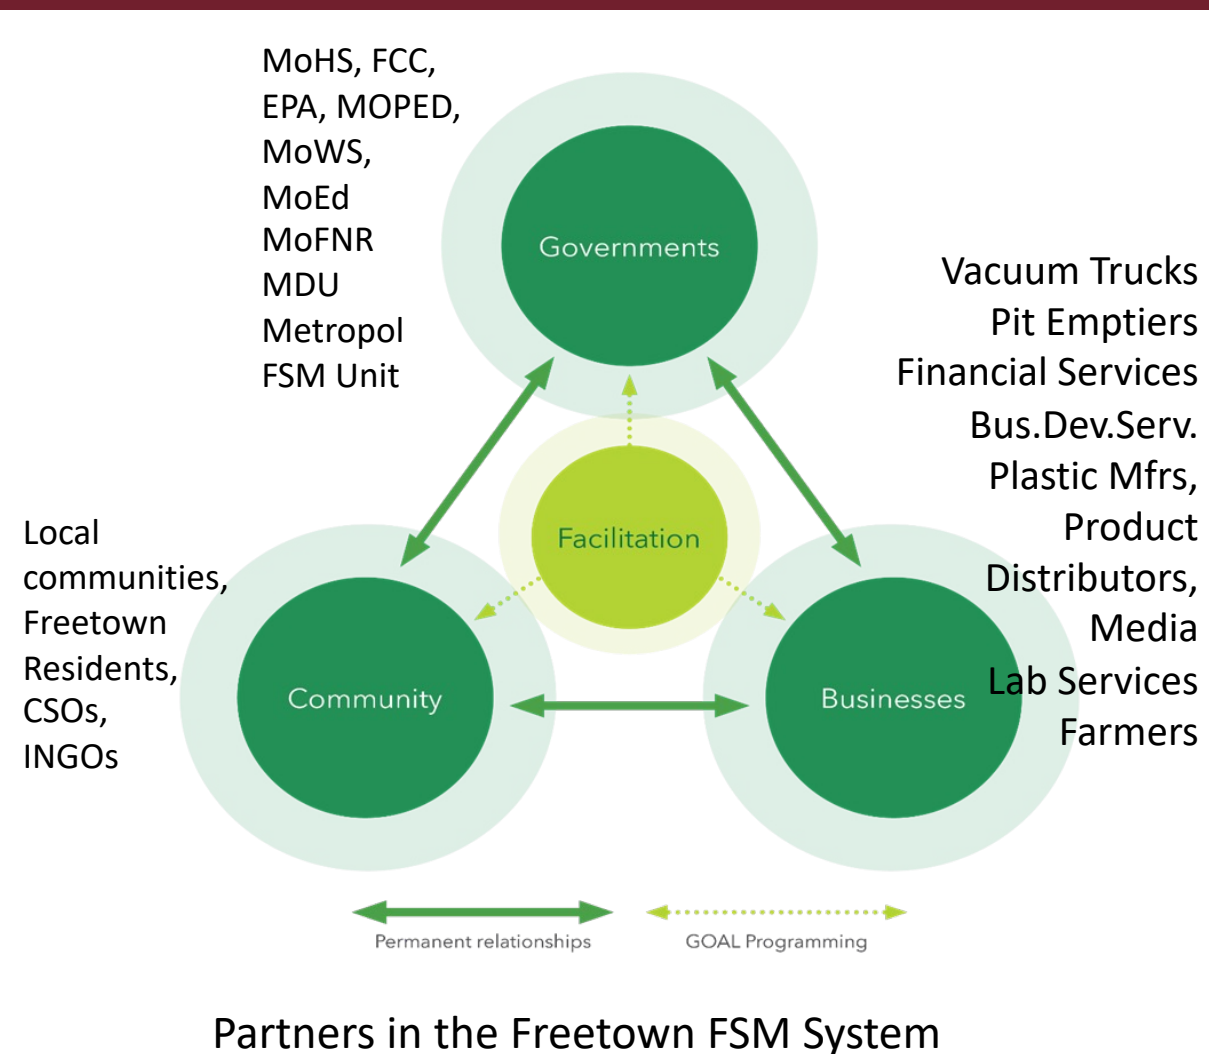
MoHS, FCC,
EPA, MOPED,
MoWS,
MoEd
MoFNR
MDU
Metropol
FSM Unit

Governments

Vacuum Trucks
Pit Emptiers
Financial Services
Bus.Dev.Serv.
Plastic Mfrs,
Product
Distributors,
Media
Lab Services
Farmers

Facilitation

Local
communities,
Freetown
Residents,
CSOs,
INGOs

Community

Businesses

Permanent relationships

GOAL Programming

Partners in the Freetown FSM System